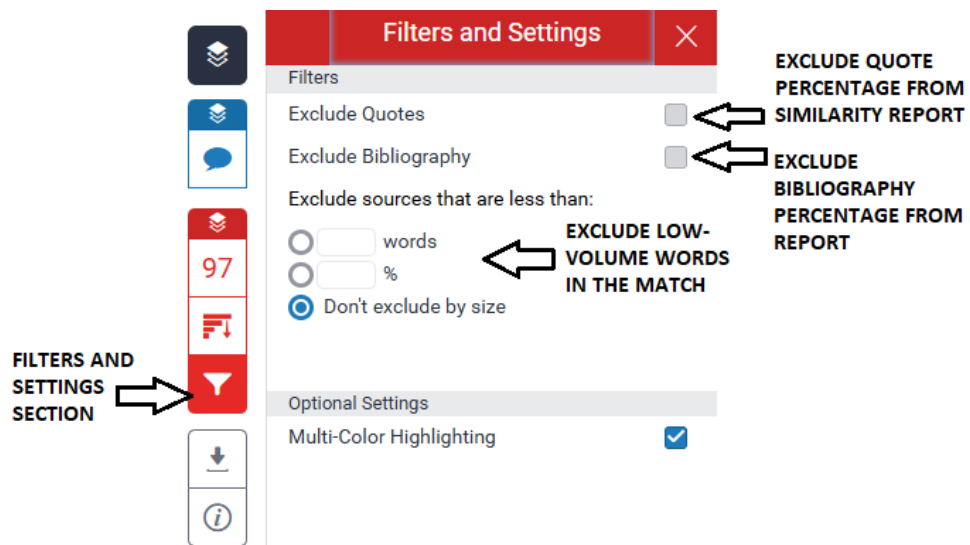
Filters and Settings
Filters
Exclude Quotes
Exclude Bibliography
Exclude sources that are less than:
words
%
Don't exclude by size
Optional Settings
Multi-Color Highlighting

97

EXCLUDE QUOTE PERCENTAGE FROM SIMILARITY REPORT

EXCLUDE BIBLIOGRAPHY PERCENTAGE FROM REPORT

EXCLUDE LOW-VOLUME WORDS IN THE MATCH

FILTERS AND SETTINGS SECTION